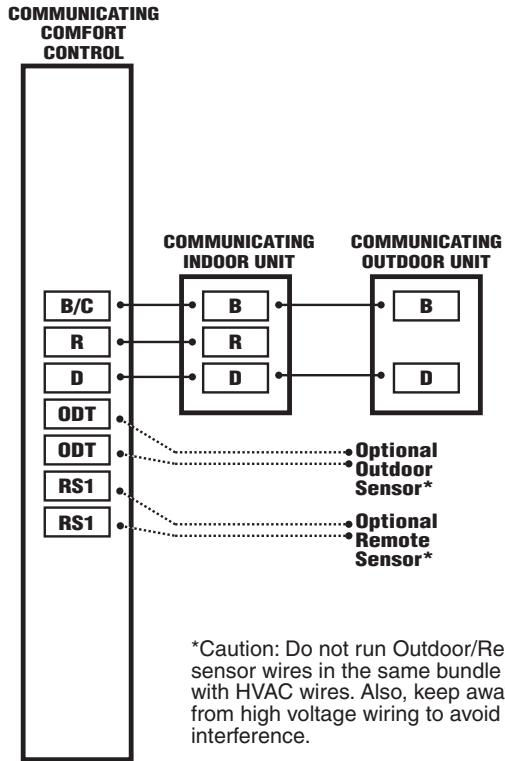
COMMUNICATING COMFORT CONTROL

COMMUNICATING INDOOR UNIT

COMMUNICATING OUTDOOR UNIT

B/C
R
D
ODT
ODT
RS1
RS1

B
R
D

B
D

Optional Outdoor Sensor*

Optional Remote Sensor*

*Caution: Do not run Outdoor/Re sensor wires in the same bundle with HVAC wires. Also, keep awa from high voltage wiring to avoid interference.